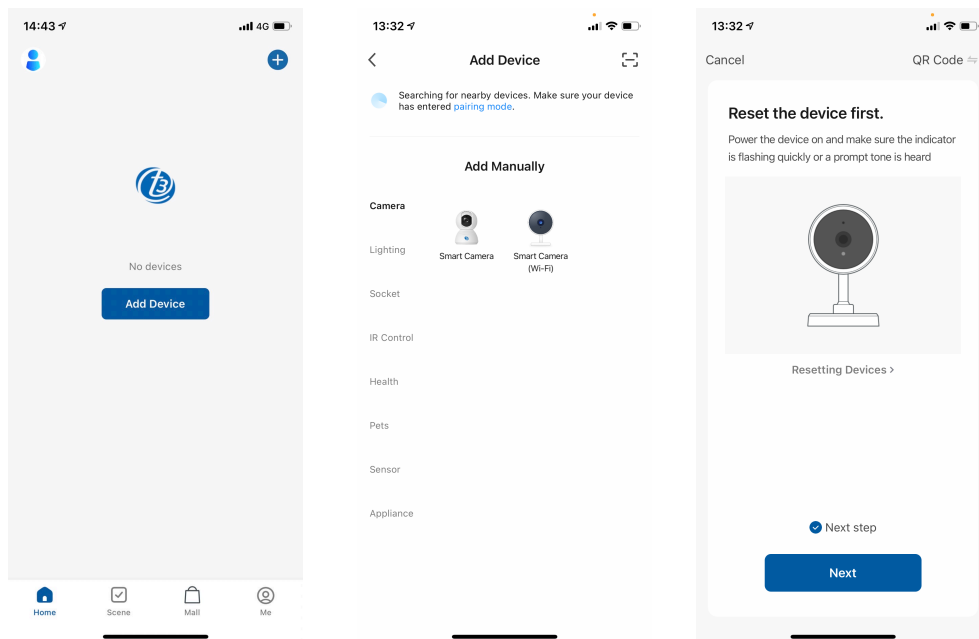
14:43 4G

No devices

Add Device

Home
Scene
Mall
Me

13:32

Add Device

Searching for nearby devices. Make sure your device has entered pairing mode.

Add Manually

Camera
Lighting
Socket
IR Control
Health
Pets
Sensor
Appliance

Smart Camera
Smart Camera (Wi-Fi)

13:32

Cancel
QR Code

Reset the device first.

Power the device on and make sure the indicator is flashing quickly or a prompt tone is heard

Resetting Devices >

Next step

Next